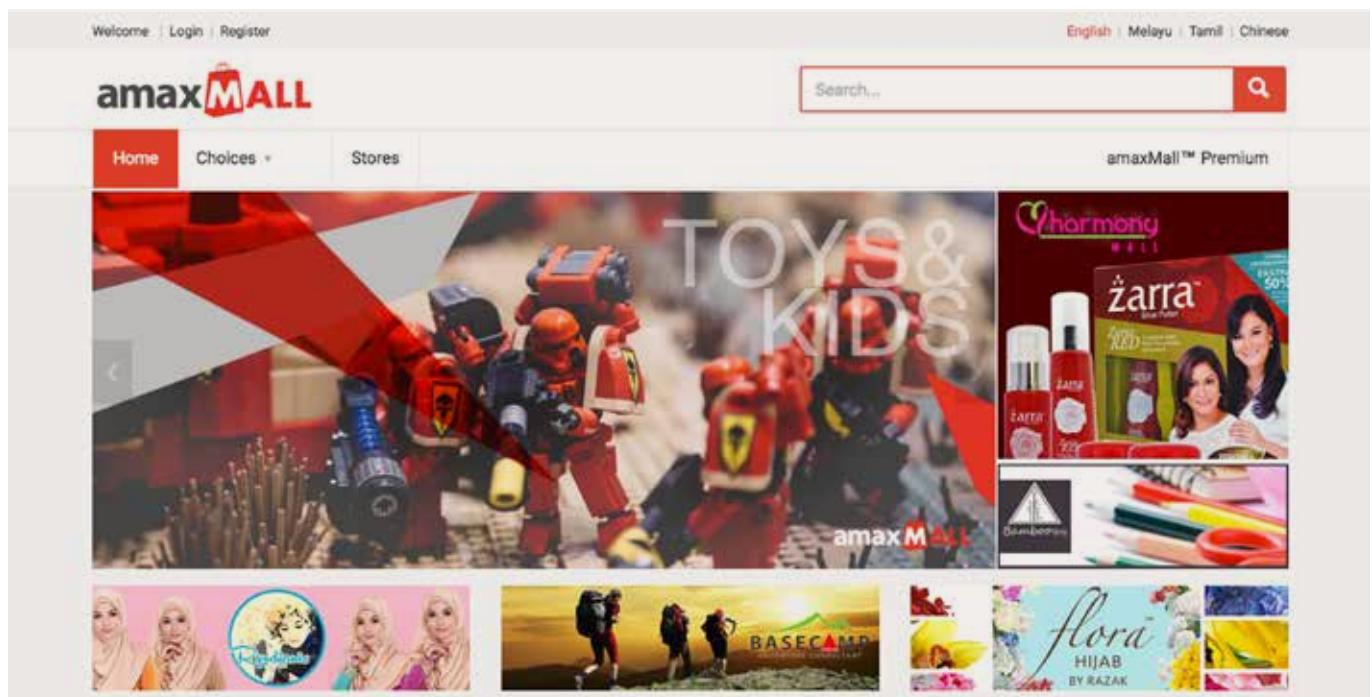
Welcome | Login | Register

English | Melayu | Tamil | Chinese

amaxMALL

Search...

Home

Choices

Stores

amaxMall™ Premium

TOYS & KIDS

amaxMALL

harmony MALL

zarra

zarra

zarra

Bamboorian

BASECAMP

flora HIJAB BY RAZAK